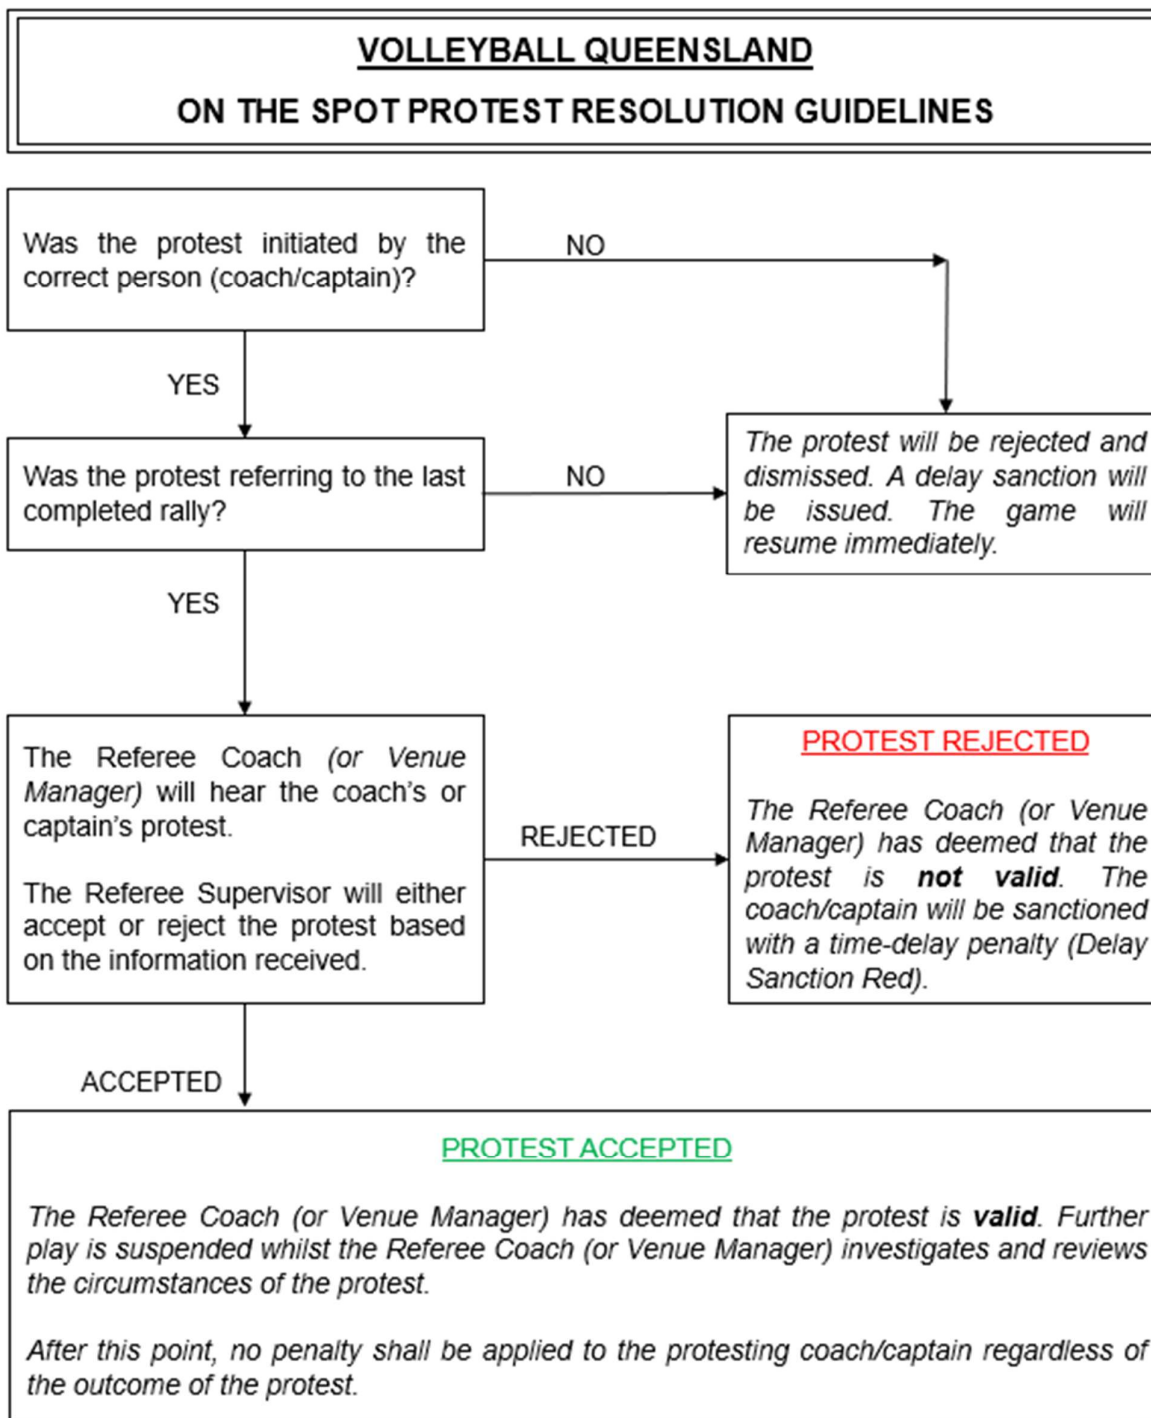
VOLLEYBALL QUEENSLAND

ON THE SPOT PROTEST RESOLUTION GUIDELINES

Was the protest initiated by the correct person (coach/captain)?

NO

YES

Was the protest referring to the last completed rally?

NO

The protest will be rejected and dismissed. A delay sanction will be issued. The game will resume immediately.

YES

The Referee Coach (or Venue Manager) will hear the coach's or captain's protest.

The Referee Supervisor will either accept or reject the protest based on the information received.

REJECTED

PROTEST REJECTED

The Referee Coach (or Venue Manager) has deemed that the protest is **not valid**. The coach/captain will be sanctioned with a time-delay penalty (Delay Sanction Red).

ACCEPTED

PROTEST ACCEPTED

The Referee Coach (or Venue Manager) has deemed that the protest is **valid**. Further play is suspended whilst the Referee Coach (or Venue Manager) investigates and reviews the circumstances of the protest.

After this point, no penalty shall be applied to the protesting coach/captain regardless of the outcome of the protest.